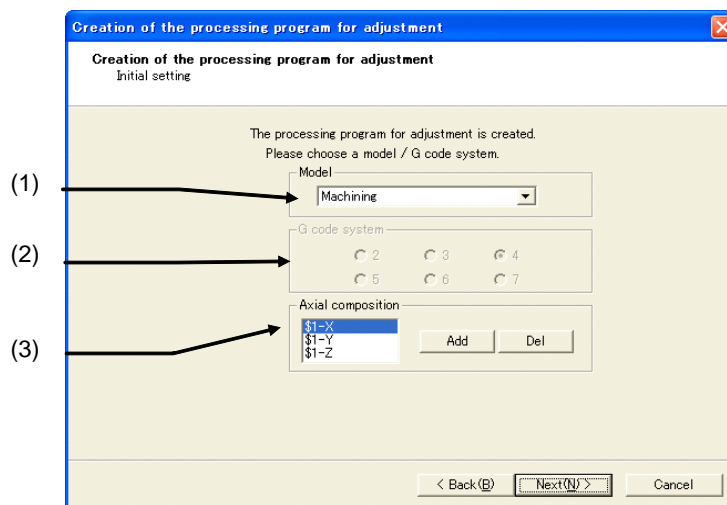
Creation of the processing program for adjustment

Creation of the processing program for adjustment
Initial setting

The processing program for adjustment is created.
Please choose a model / G code system.

(1)

Model
Machining

(2)

G code system
2 3 4
5 6 7

(3)

Axial composition
$1-X
$1-Y
$1-Z

Add Del

< Back(B) Next(N) > Cancel